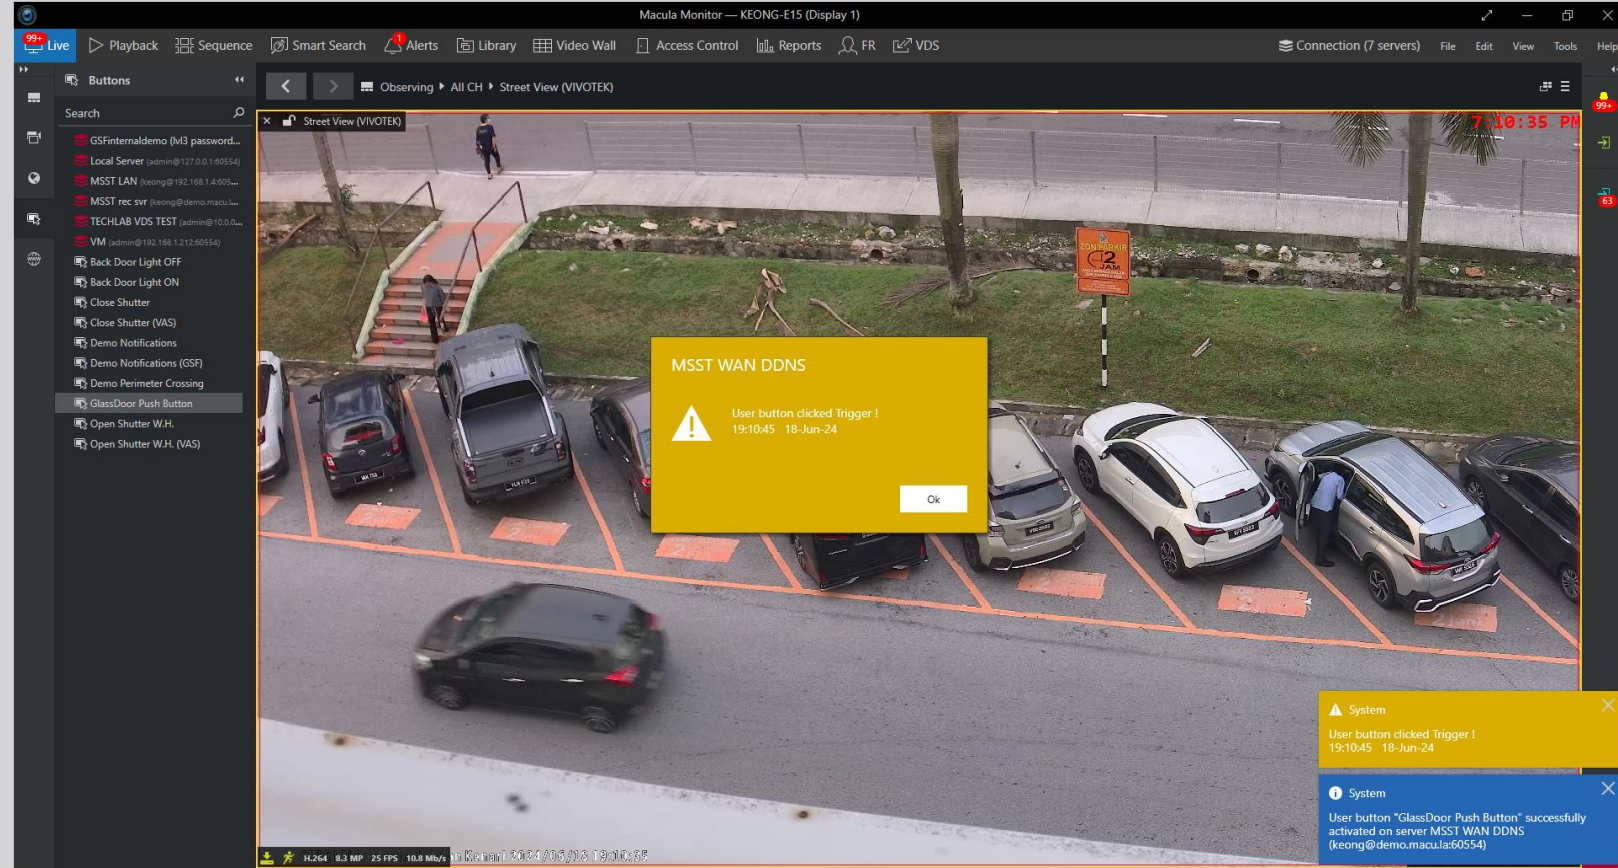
Macula Monitor — KEONG-E15 (Display 1)

99+ Live Playback Sequence Smart Search 1 Alerts Library Video Wall Access Control Reports FR VDS Connection (7 servers) File Edit View Tools Help

Buttons

Search

GSFinternaldemo (lvl3 password...
Local Server (admin@127.0.0.1:60554)
MSST LAN (keong@192.168.1.4:605...
MSST rec svr (keong@demo.macu.l...
TECHLAB VDS TEST (admin@10.0.0....
VM (admin@192.168.1.212:60554)
Back Door Light OFF
Back Door Light ON
Close Shutter
Close Shutter (VAS)
Demo Notifications
Demo Notifications (GSF)
Demo Perimeter Crossing
GlassDoor Push Button
Open Shutter W.H.
Open Shutter W.H. (VAS)

Observing All CH Street View (VIVOTEK)

Street View (VIVOTEK)

7:10:35 PM

ZON PARKIR 2 JAM

MSST WAN DDNS

User button clicked Trigger !
19:10:45 18-Jun-24

Ok

System
User button clicked Trigger !
19:10:45 18-Jun-24

System
User button "GlassDoor Push Button" successfully activated on server MSST WAN DDNS (keong@demo.macu.la:60554)

H.264 8.3 MP 25 FPS 10.8 Mb/s

99+

63